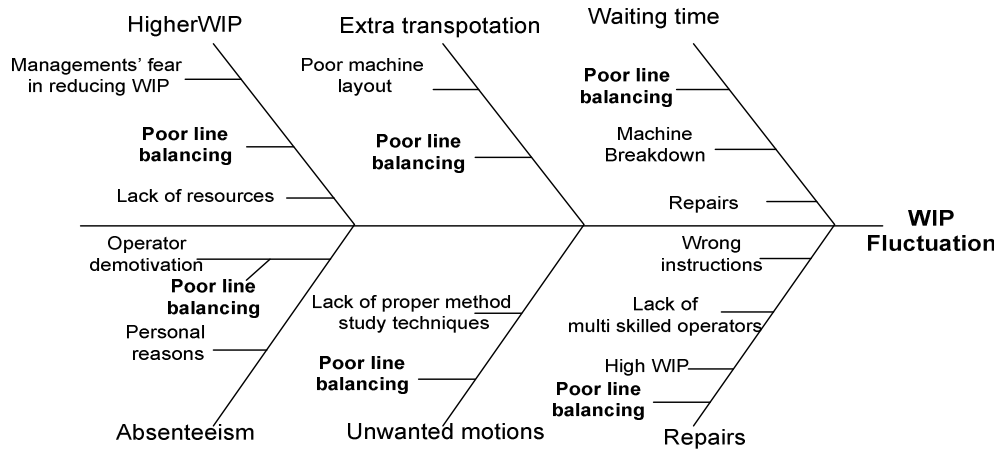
HigherWIP

Managements' fear in reducing WIP

**Poor line balancing**

Lack of resources

Extra transpotation

Poor machine layout

**Poor line balancing**

Waiting time

**Poor line balancing**

Machine Breakdown

Repairs

**WIP Fluctuation**

Operator demotivation

**Poor line balancing**

Personal reasons

Absenteeism

Lack of proper method study techniques

**Poor line balancing**

Unwanted motions

Wrong instructions

Lack of multi skilled operators

High WIP

**Poor line balancing**

Repairs